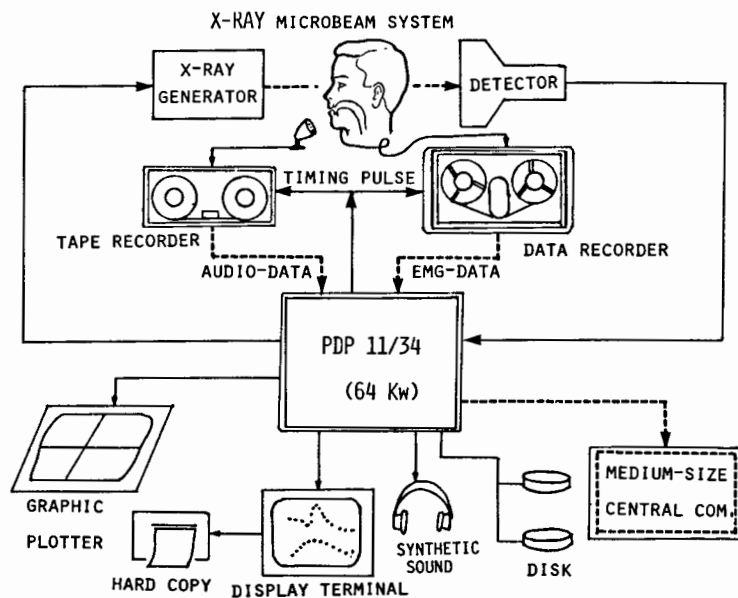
X-RAY MICROBEAM SYSTEM

X-RAY GENERATOR

DETECTOR

TIMING PULSE

TAPE RECORDER

DATA RECORDER

AUDIO-DATA

EMG-DATA

PDP 11/34

(64 Kw)

GRAPHIC

PLOTTER

HARD COPY

DISPLAY TERMINAL

SYNTHETIC SOUND

DISK

MEDIUM-SIZE CENTRAL COM.